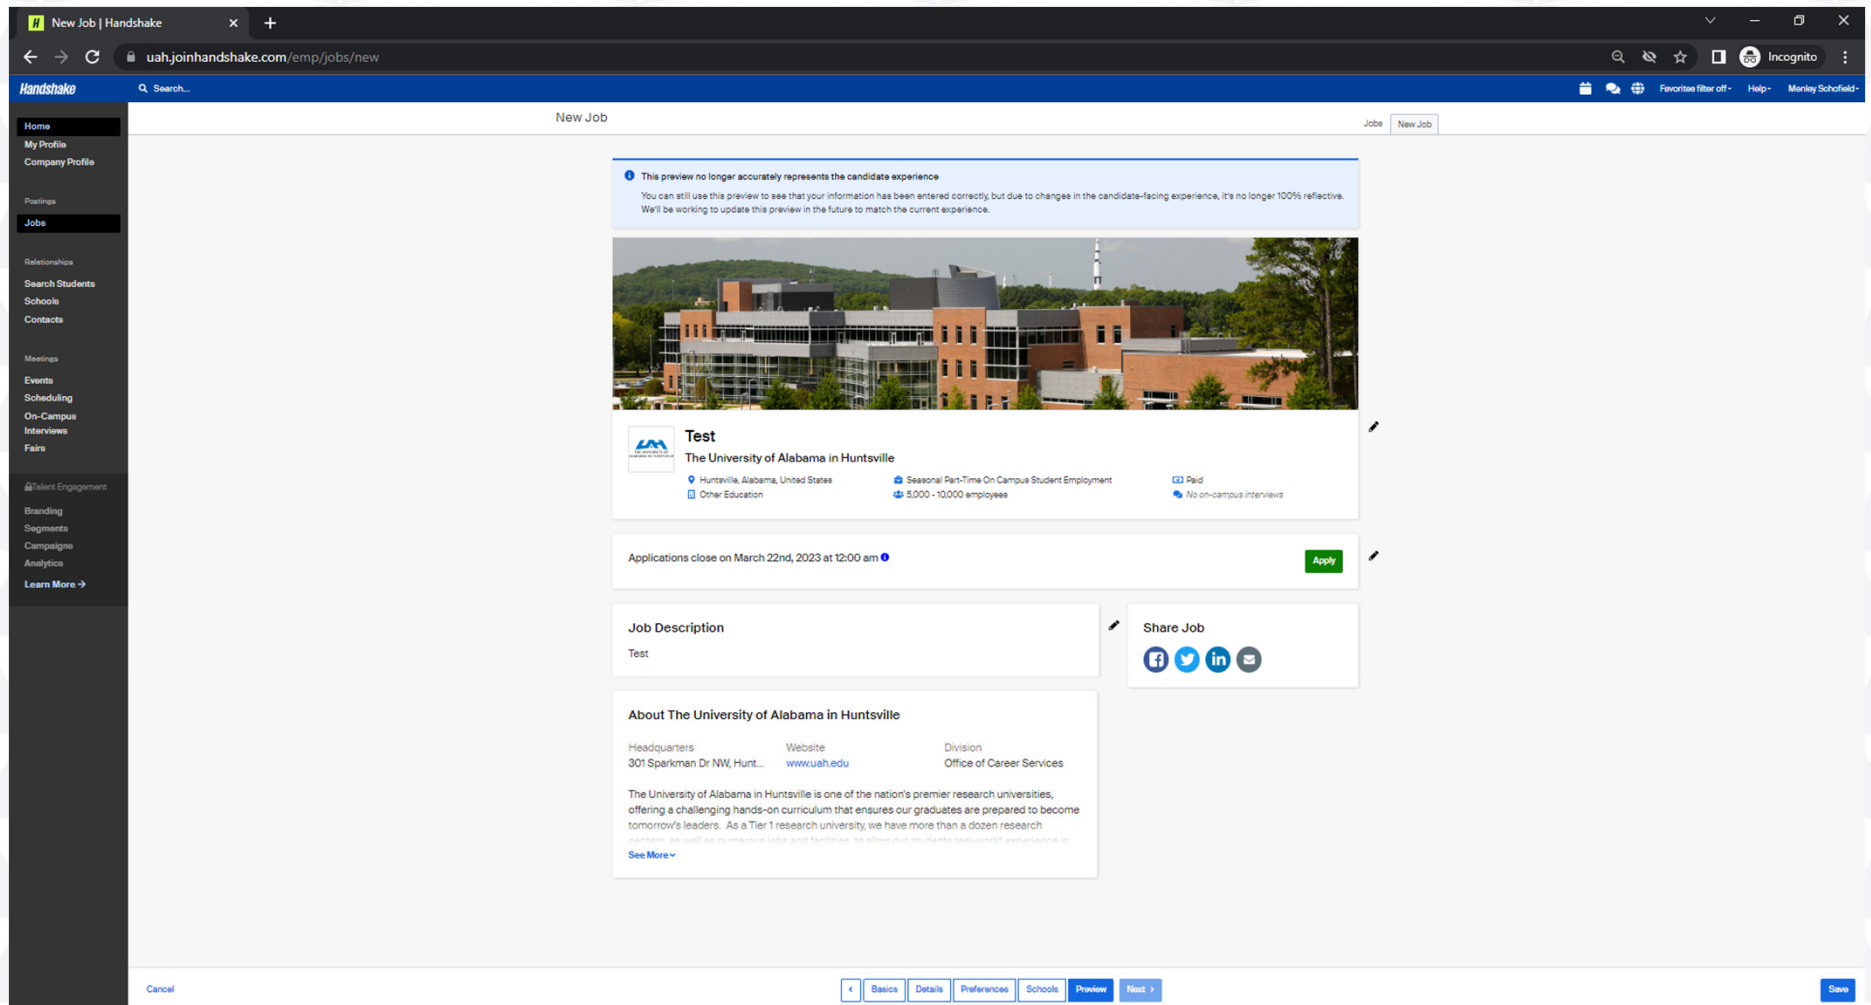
New Job | Handshake

uah.joinhandshake.com/emp/jobs/new

Incognito

Handshake

Search...

Favorites filter off

Help

Manley Schofield

Home
My Profile
Company Profile

Postings
Jobs

Relationships
Search Students
Schools
Contacts

Meetings
Events
Scheduling
On-Campus Interviews
Fairs

Talent Engagement
Branding
Segments
Campaigns
Analytics
Learn More →

New Job

Jobs | New Job

This preview no longer accurately represents the candidate experience

You can still use this preview to see that your information has been entered correctly, but due to changes in the candidate-facing experience, it's no longer 100% reflective. We'll be working to update this preview in the future to match the current experience.

Test
The University of Alabama in Huntsville

Huntsville, Alabama, United States
Other Education
Seasonal Part-Time On Campus Student Employment
5,000 - 10,000 employees
Paid
No on-campus interviews

Applications close on March 22nd, 2023 at 12:00 am

Apply

Job Description
Test

Share Job

About The University of Alabama in Huntsville

Headquarters
301 Sparkman Dr NW, Hunt...
Website
www.uah.edu
Division
Office of Career Services

The University of Alabama in Huntsville is one of the nation's premier research universities, offering a challenging hands-on curriculum that ensures our graduates are prepared to become tomorrow's leaders. As a Tier 1 research university, we have more than a dozen research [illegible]

See More

Cancel

< Basics Details Preferences Schools Preview Next >

Save